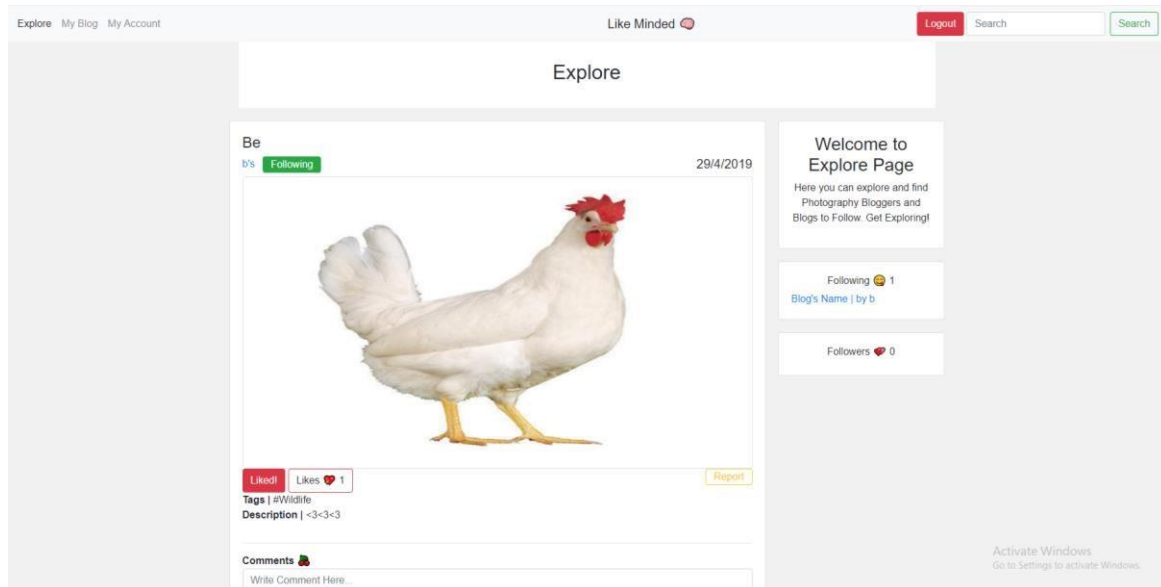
Explore My Blog My Account

Like Minded

Logout Search Search

Explore

Be

b's Following

29/4/2019

Liked! Likes 1

Report

**Tags** | #Wildlife

**Description** | <3<3<3

**Comments**

Write Comment Here...

Welcome to Explore Page

Here you can explore and find Photography Bloggers and Blogs to Follow. Get Exploring!

Following 1

Blog's Name | by b

Followers 0

Activate Windows

Go to Settings to activate Windows.